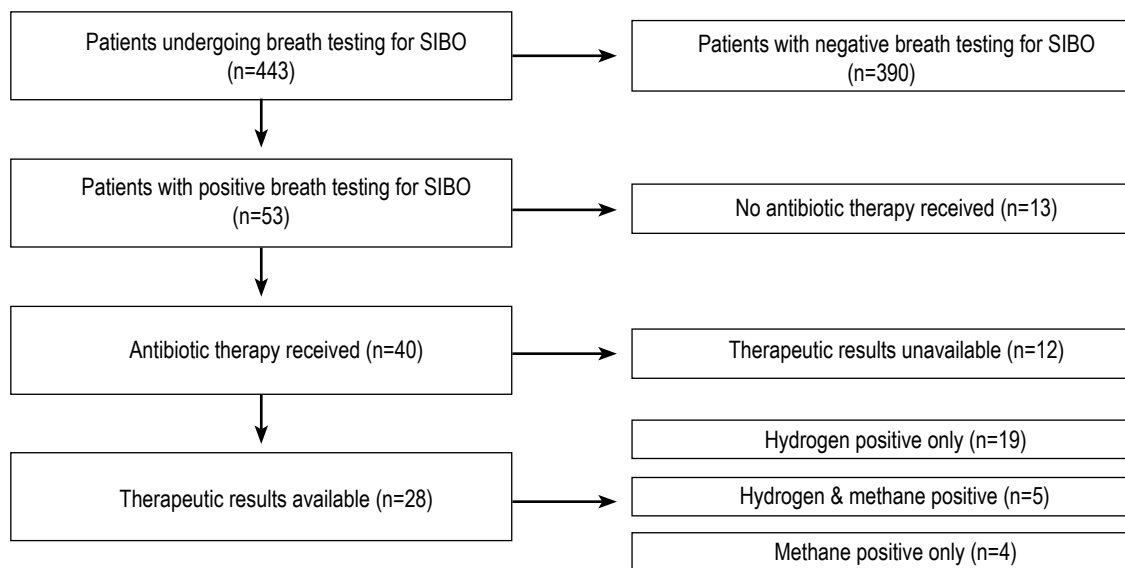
Patients undergoing breath testing for SIBO (n=443)

Patients with negative breath testing for SIBO (n=390)

Patients with positive breath testing for SIBO (n=53)

No antibiotic therapy received (n=13)

Antibiotic therapy received (n=40)

Therapeutic results unavailable (n=12)

Therapeutic results available (n=28)

Hydrogen positive only (n=19)

Hydrogen & methane positive (n=5)

Methane positive only (n=4)